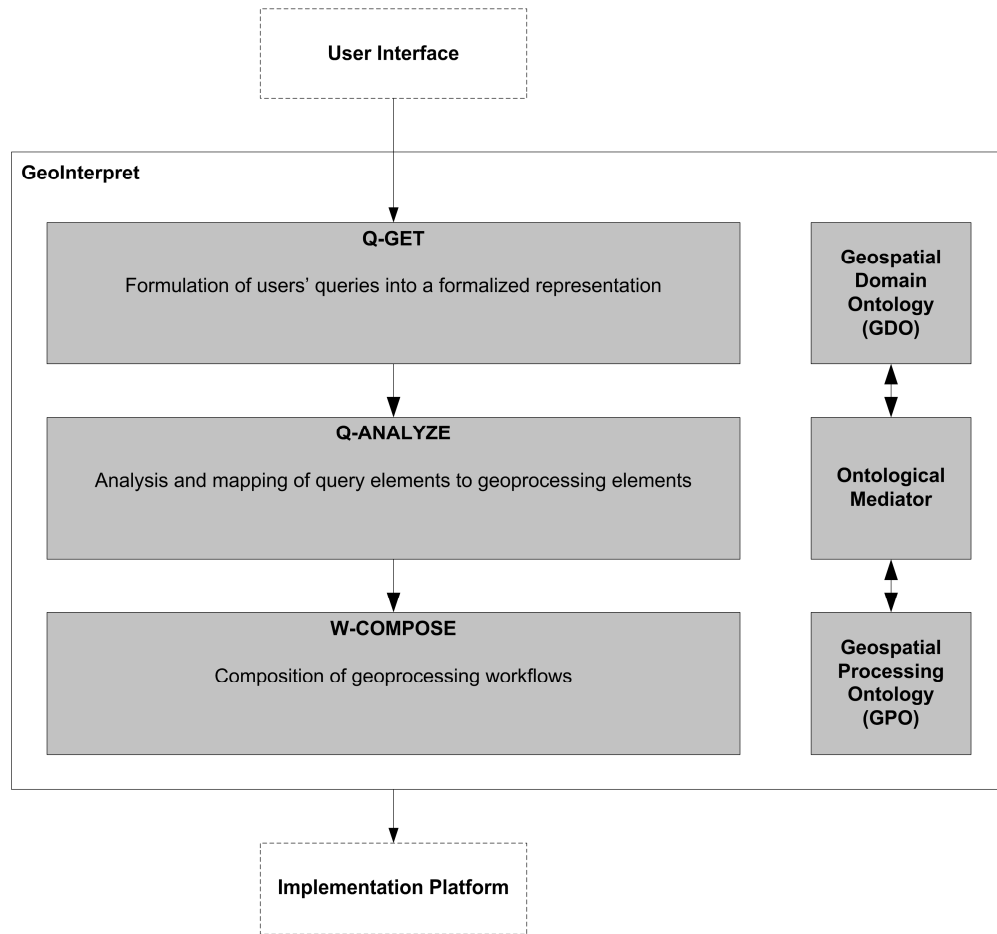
User Interface

GeoInterpret

Q-GET

Formulation of users' queries into a formalized representation

Q-ANALYZE

Analysis and mapping of query elements to geoprocessing elements

W-COMPOSE

Composition of geoprocessing workflows

Geospatial Domain Ontology (GDO)

Ontological Mediator

Geospatial Processing Ontology (GPO)

Implementation Platform